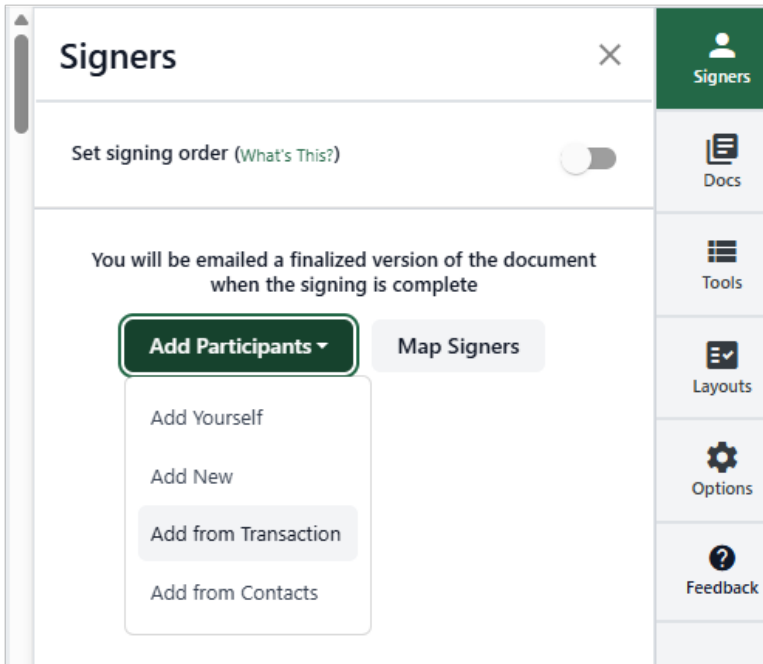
Signers

×

Set signing order (What's This?)

You will be emailed a finalized version of the document when the signing is complete

Add Participants ▾

Map Signers

Add Yourself

Add New

Add from Transaction

Add from Contacts

Signers

Docs

Tools

Layouts

Options

Feedback